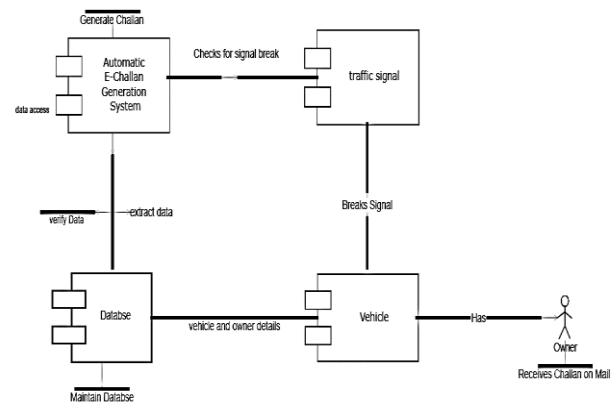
Generate Challan

Automatic E-Challan Generation System

data access

Checks for signal break

traffic signal

extract data

verify Data

Breaks Signal

Databse

vehicle and owner details

Vehicle

Has

Owner

Receives Challan on Mail

Maintain Databse